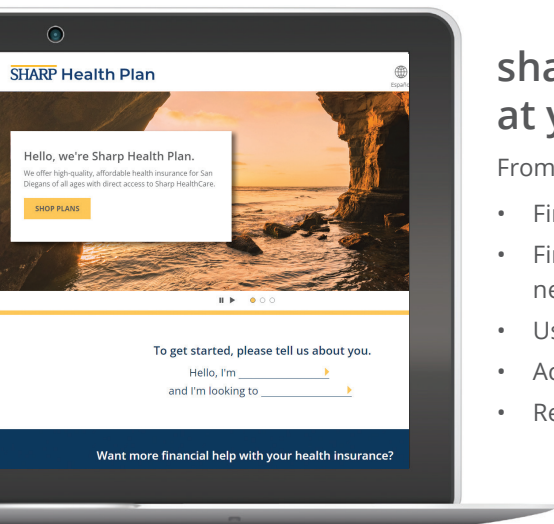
SHARP Health Plan

Españ

Hello, we're Sharp Health Plan.

We offer high-quality, affordable health insurance for San Diegans of all ages with direct access to Sharp HealthCare.

SHOP PLANS

To get started, please tell us about you.

Hello, I'm

and I'm looking to

Want more financial help with your health insurance?

sha
at y

From

• Fi
• Fi
ne
• Us
• Ac
• Re